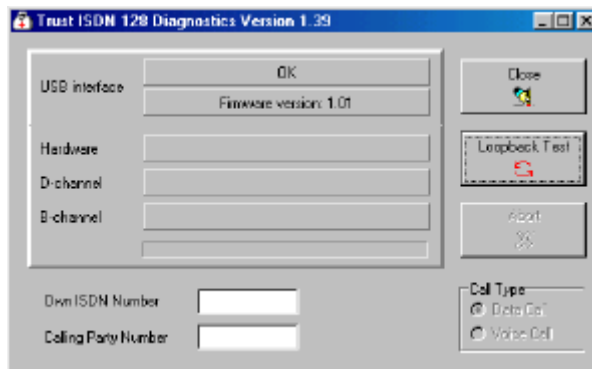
Trust ISDN 128 Diagnostics Version 1.39

USB interface
OK
Firmware version: 1.01

Hardware

D-channel

B-channel

Close

Loopback Test

Abort

Own ISDN Number

Calling Party Number

Call Type
Data Call
Voice Call